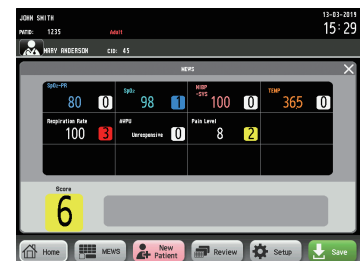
JOHN SMITH
PATID: 1235 Adult
MARY ANDERSON CID: 45
13-03-2019
15:29

NEWS

SpO₂-PR
80 0

SpO₂
98 1

NIBP -SYS
100 0

TEMP
365 0

Respiration Rate
100 3

AVPU
Unresponsive 0

Pain Level
8 2

Score
6

Home
NEWS
New Patient
Review
Setup
Save